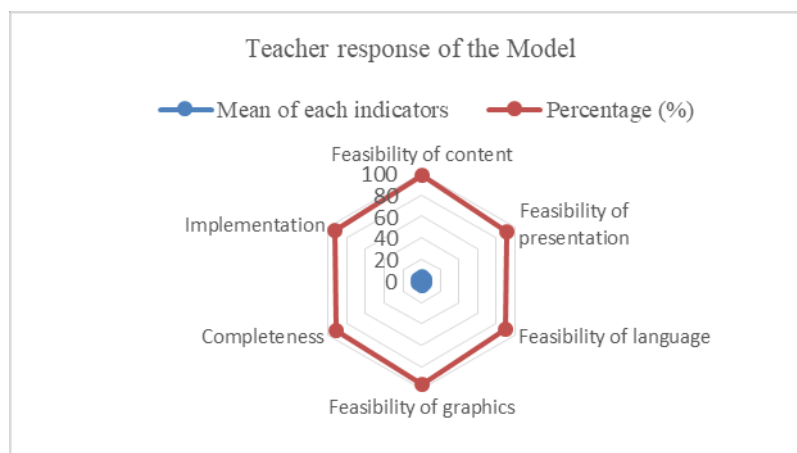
Teacher response of the Model

Mean of each indicators
Percentage (%)

Feasibility of content
100
80
60
40
20
0
Feasibility of presentation
Feasibility of language
Feasibility of graphics
Completeness
Implementation